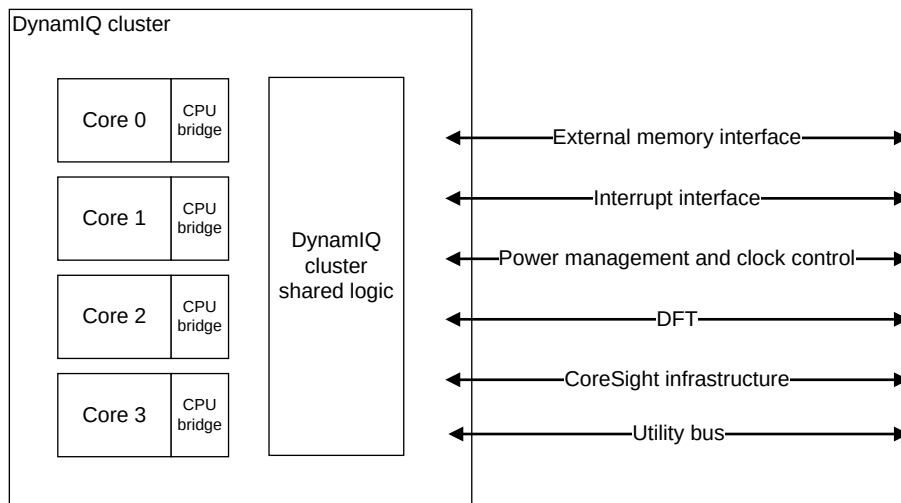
DynamIQ cluster

Core 0
CPU bridge

Core 1
CPU bridge

Core 2
CPU bridge

Core 3
CPU bridge

DynamIQ cluster shared logic

External memory interface

Interrupt interface

Power management and clock control

DFT

CoreSight infrastructure

Utility bus